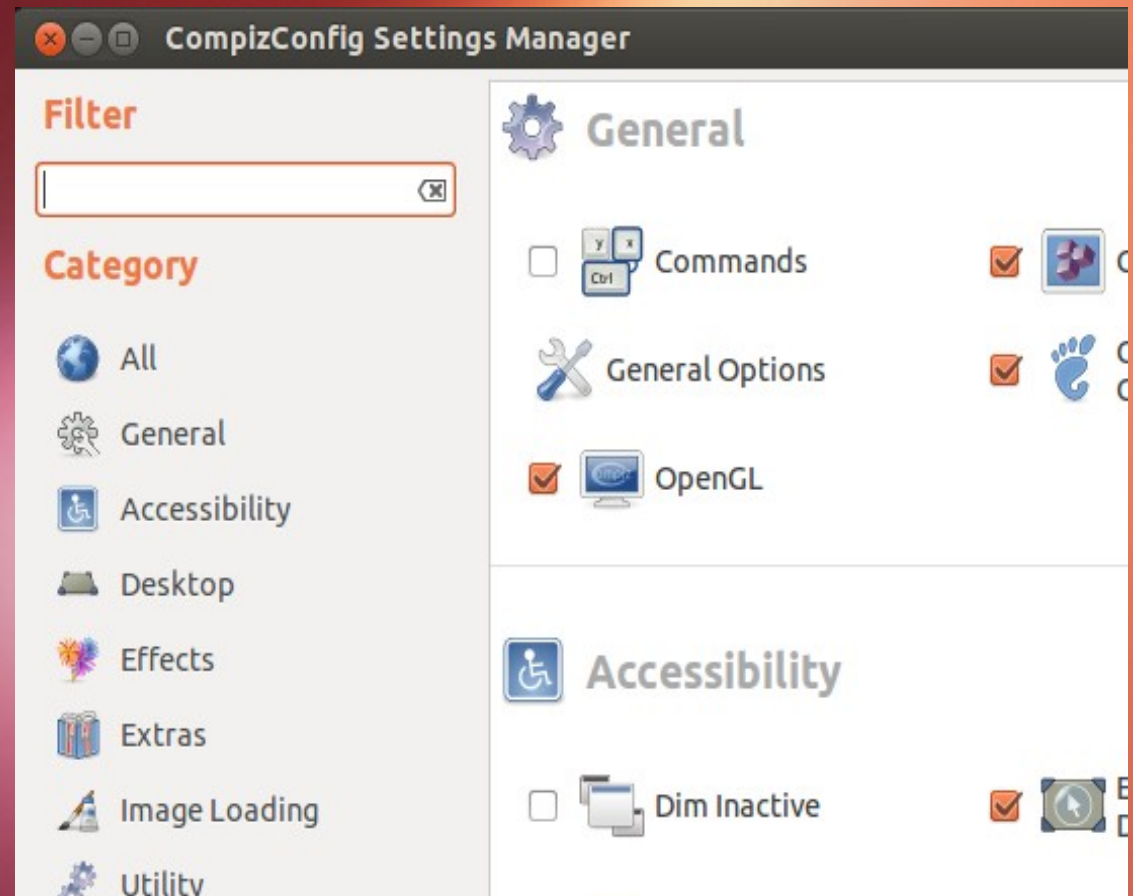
CompizConfig Settings Manager

Filter

Category

All

General

Accessibility

Desktop

Effects

Extras

Image Loading

Utility

General

y x Ctrl

Commands

C

General Options

C C

OpenGL

Accessibility

Dim Inactive

E D